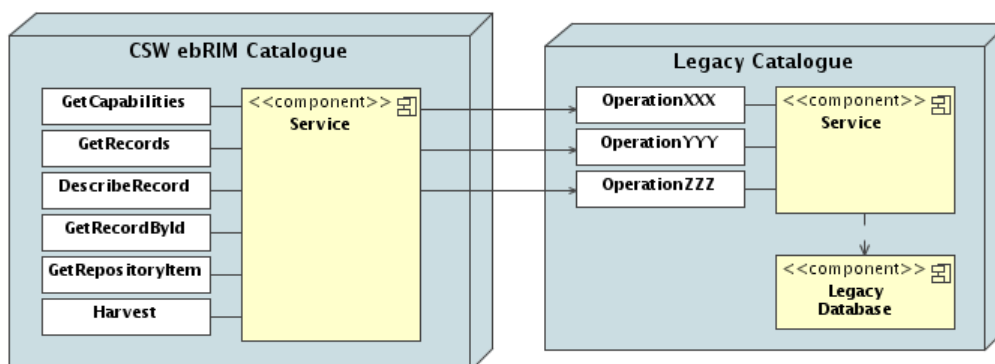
CSW ebRIM Catalogue

GetCapabilities

GetRecords

DescribeRecord

GetRecordById

GetRepositoryItem

Harvest

<<component>>
Service

Legacy Catalogue

OperationXXX

OperationYYY

OperationZZZ

<<component>>
Service

<<component>>
Legacy Database